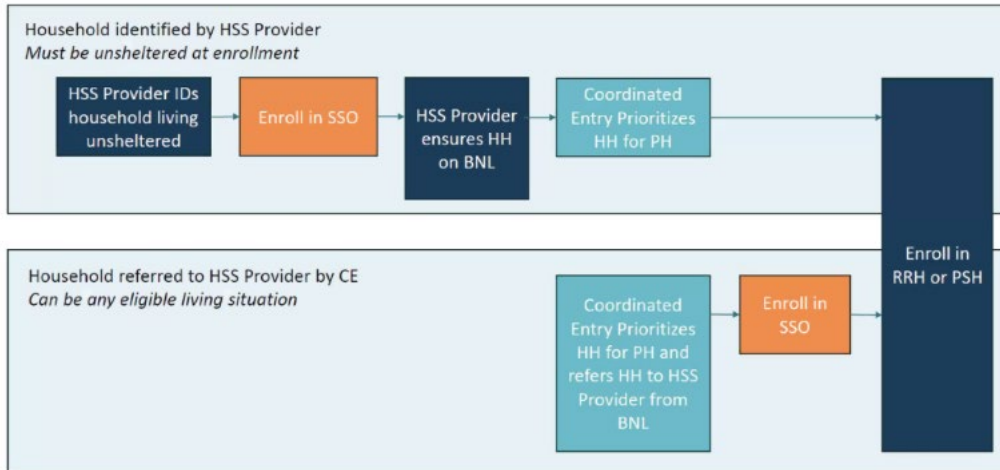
Household identified by HSS Provider
*Must be unsheltered at enrollment*

HSS Provider IDs household living unsheltered

Enroll in SSO

HSS Provider ensures HH on BNL

Coordinated Entry Prioritizes HH for PH

Enroll in RRH or PSH

Household referred to HSS Provider by CE
*Can be any eligible living situation*

Coordinated Entry Prioritizes HH for PH and refers HH to HSS Provider from BNL

Enroll in SSO